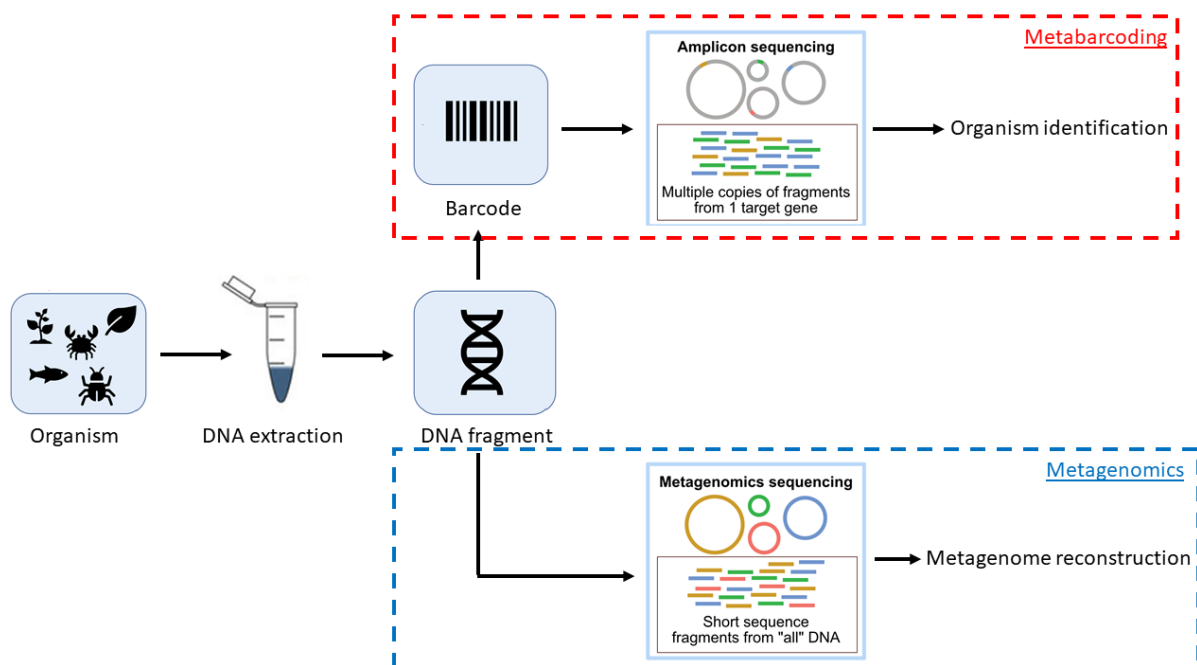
Metabarcoding

Barcode

Amplicon sequencing

Multiple copies of fragments from 1 target gene

Organism identification

Organism

DNA extraction

DNA fragment

Metagenomics

Metagenomics sequencing

Short sequence fragments from "all" DNA

Metagenome reconstruction